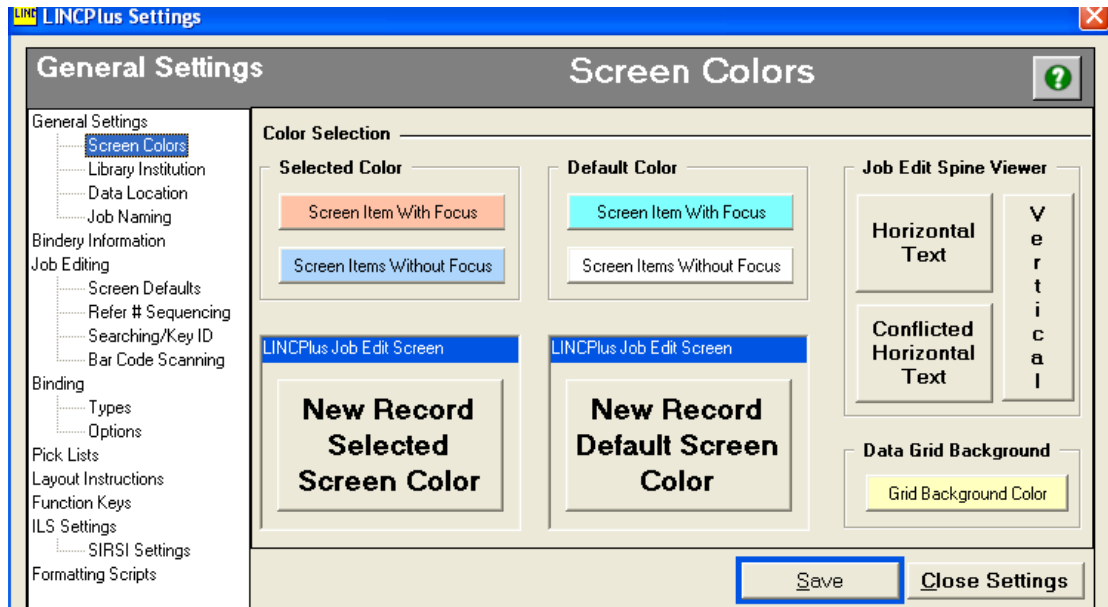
LINC LINCPlus Settings

General Settings

Screen Colors

?

General Settings
Screen Colors
Library Institution
Data Location
Job Naming
Bindery Information
Job Editing
Screen Defaults
Refer # Sequencing
Searching/Key ID
Bar Code Scanning
Binding
Types
Options
Pick Lists
Layout Instructions
Function Keys
ILS Settings
SIRSI Settings
Formatting Scripts

Color Selection

Selected Color

Screen Item With Focus

Screen Items Without Focus

Default Color

Screen Item With Focus

Screen Items Without Focus

Job Edit Spine Viewer

Horizontal Text

Conflicted Horizontal Text

Vertical

LINCPlus Job Edit Screen

New Record Selected Screen Color

LINCPlus Job Edit Screen

New Record Default Screen Color

Data Grid Background

Grid Background Color

Save

Close Settings